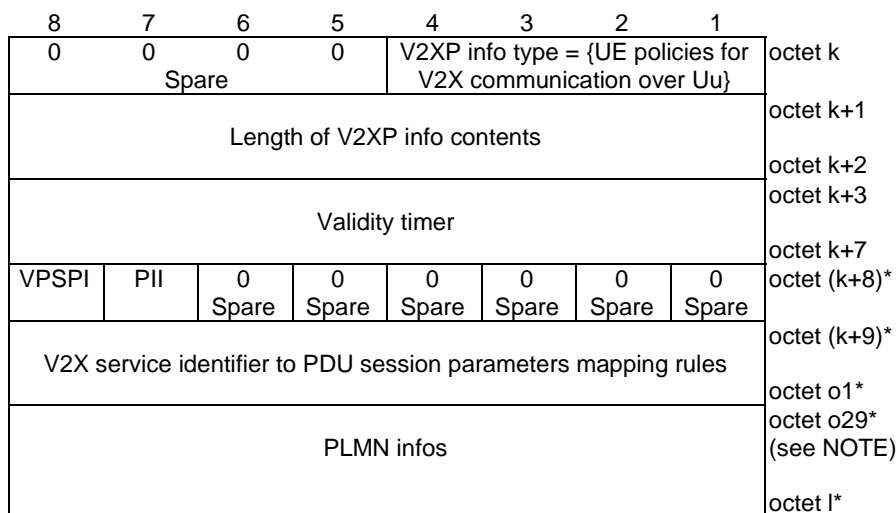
| 8 | 7 | 6 | 5 | 4 | 3 | 2 | 1 | |
|---|---|---|---|---|---|---|---|---|
| 0 | 0 | 0 | 0 | V2XP info type = {UE policies for V2X communication over Uu} | | | | octet k |
| Spare | | | | | | | | |
| Length of V2XP info contents | | | | | | | | octet k+1 octet k+2 |
| Validity timer | | | | | | | | octet k+3 octet k+7 |
| VPSPI | PII | 0 Spare | 0 Spare | 0 Spare | 0 Spare | 0 Spare | 0 Spare | octet (k+8)* |
| V2X service identifier to PDU session parameters mapping rules | | | | | | | | octet (k+9)* octet o1* |
| PLMN infos | | | | | | | | octet o29* (see NOTE) octet l* |